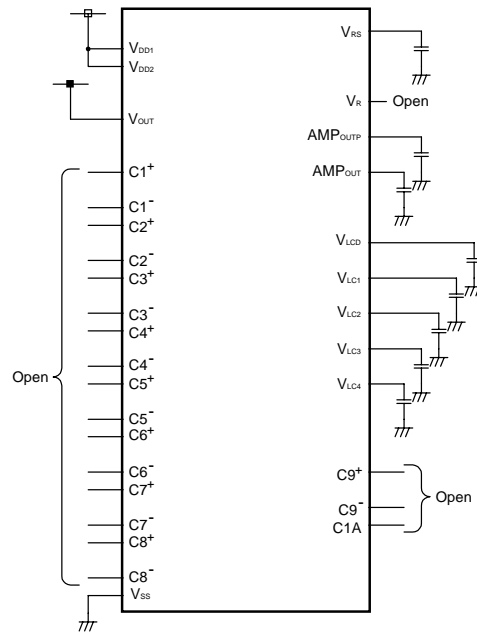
$V_{DD1}$
$V_{DD2}$
$V_{OUT}$
$C1^+$
$C1^-$
$C2^+$
$C2^-$
$C3^+$
$C3^-$
$C4^+$
$C4^-$
$C5^+$
$C5^-$
$C6^+$
$C6^-$
$C7^+$
$C7^-$
$C8^+$
$C8^-$
$V_{SS}$
Open

$V_{RS}$
$V_R$ Open
$AMP_{OUTP}$
$AMP_{OUT}$
$V_{LCD}$
$V_{LC1}$
$V_{LC2}$
$V_{LC3}$
$V_{LC4}$
$C9^+$
$C9^-$
C1A
Open